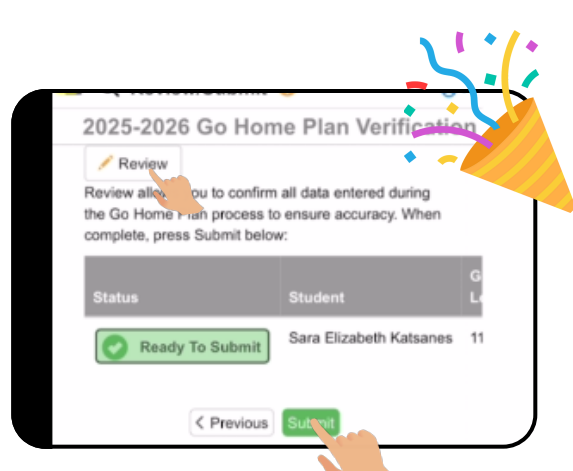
2025-2026 Go Home Plan Verificatio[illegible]

Review

Review allo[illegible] you to confirm all data entered during the Go Home Plan process to ensure accuracy. When complete, press Submit below:

| Status | Student | G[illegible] L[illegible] |
|---|---|---|
| Ready To Submit | Sara Elizabeth Katsanes | 11 |

< Previous Sub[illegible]it